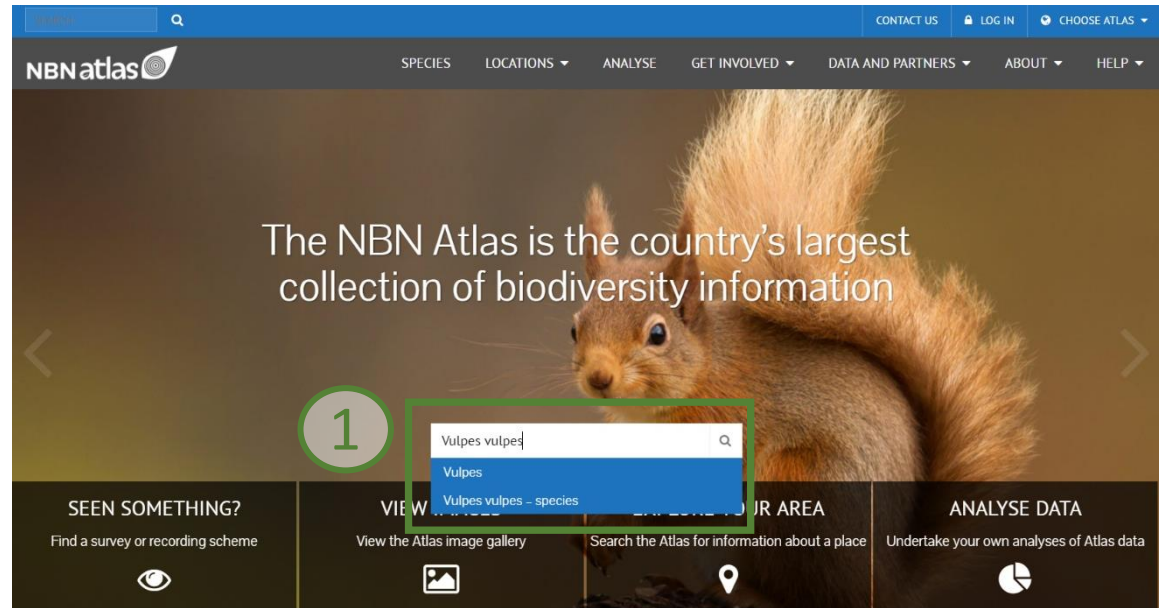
Search

CONTACT US LOG IN CHOOSE ATLAS

NBN atlas

SPECIES LOCATIONS ANALYSE GET INVOLVED DATA AND PARTNERS ABOUT HELP

The NBN Atlas is the country's largest collection of biodiversity information

1

Vulpes vulpes

Vulpes

Vulpes vulpes – species

SEEN SOMETHING?

Find a survey or recording scheme

VIEW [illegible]

View the Atlas image gallery

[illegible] AREA

Search the Atlas for information about a place

ANALYSE DATA

Undertake your own analyses of Atlas data